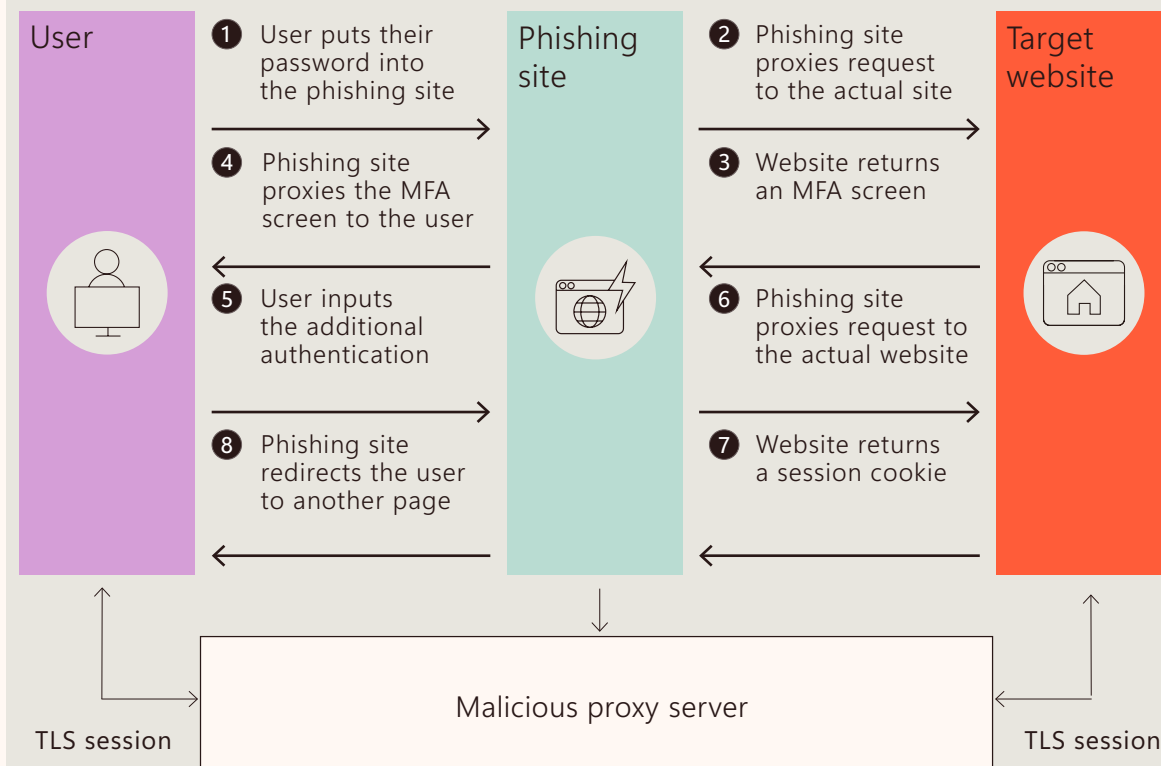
User

1 User puts their password into the phishing site

Phishing site

2 Phishing site proxies request to the actual site

Target website

4 Phishing site proxies the MFA screen to the user

3 Website returns an MFA screen

5 User inputs the additional authentication

6 Phishing site proxies request to the actual website

8 Phishing site redirects the user to another page

7 Website returns a session cookie

Malicious proxy server

TLS session

TLS session